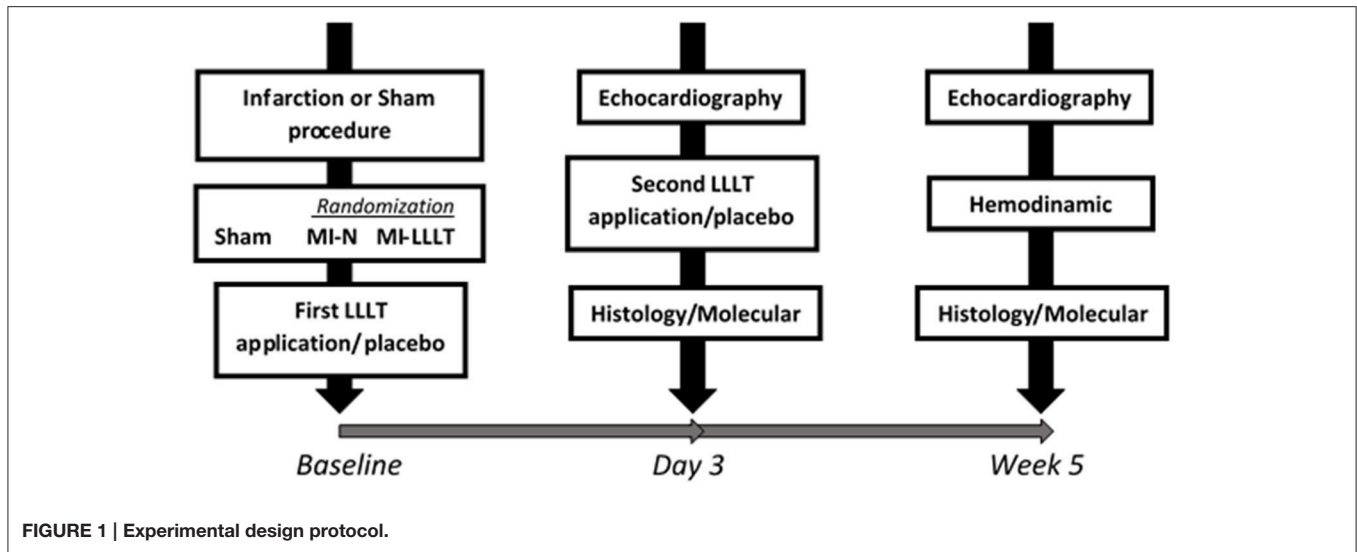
Infarction or Sham procedure

Randomization

Sham MI-N MI-LLLT

First LLLT application/ placebo

Echocardiography

Second LLLT application/placebo

Histology/Molecular

Echocardiography

Hemodinamic

Histology/Molecular

Baseline

Day 3

Week 5

FIGURE 1 | Experimental design protocol.